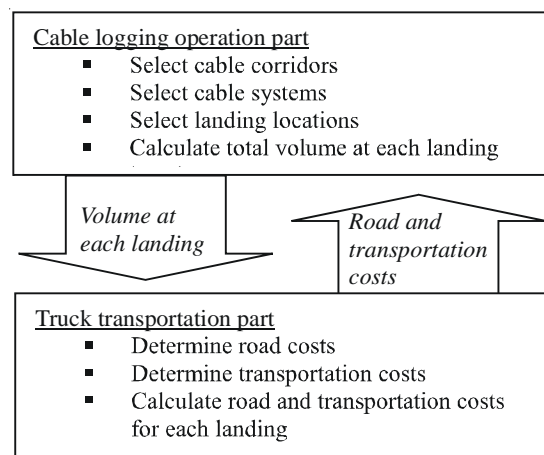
Cable logging operation part
- Select cable corridors
- Select cable systems
- Select landing locations
- Calculate total volume at each landing

Volume at each landing

Road and transportation costs

Truck transportation part
- Determine road costs
- Determine transportation costs
- Calculate road and transportation costs for each landing